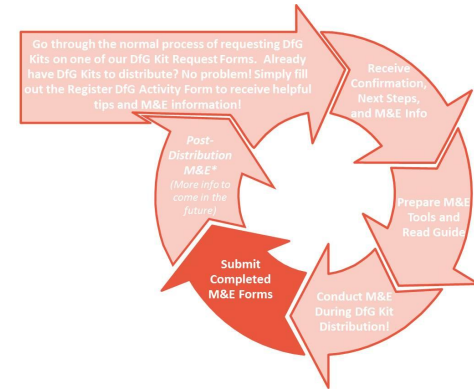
Go through the normal process of requesting DfG Kits on one of our DfG Kit Request Forms. Already have DfG Kits to distribute? No problem! Simply fill out the Register DfG Activity Form to receive helpful tips and M&E information!

Receive Confirmation, Next Steps, and M&E Info

Prepare M&E Tools and Read Guide

Conduct M&E During DfG Kit Distribution!

Submit Completed M&E Forms

Post-Distribution M&E*
(More info to come in the future)